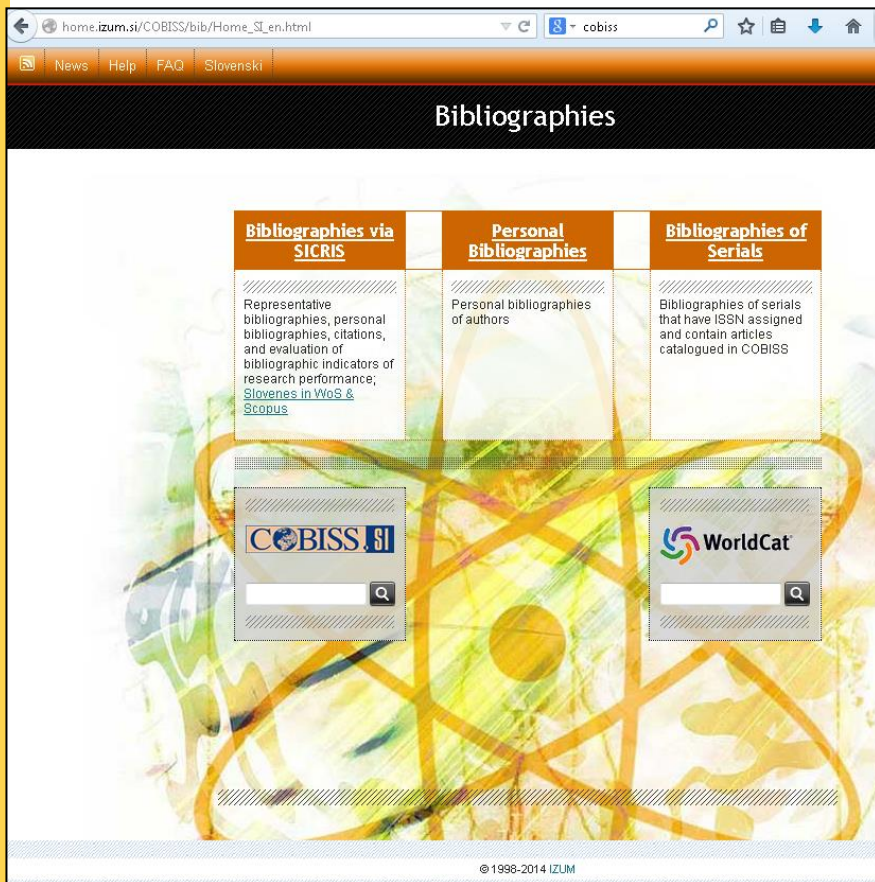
home.izum.si/COBISS/bib/Home_SI_en.html

cobiss

News Help FAQ Slovenski

Bibliographies

Bibliographies via SICRIS

Representative bibliographies, personal bibliographies, citations, and evaluation of bibliographic indicators of research performance; Slovenes in WoS & Scopus

Personal Bibliographies

Personal bibliographies of authors

Bibliographies of Serials

Bibliographies of serials that have ISSN assigned and contain articles catalogued in COBISS

COBISS.SI

WorldCat

© 1998-2014 IZUM